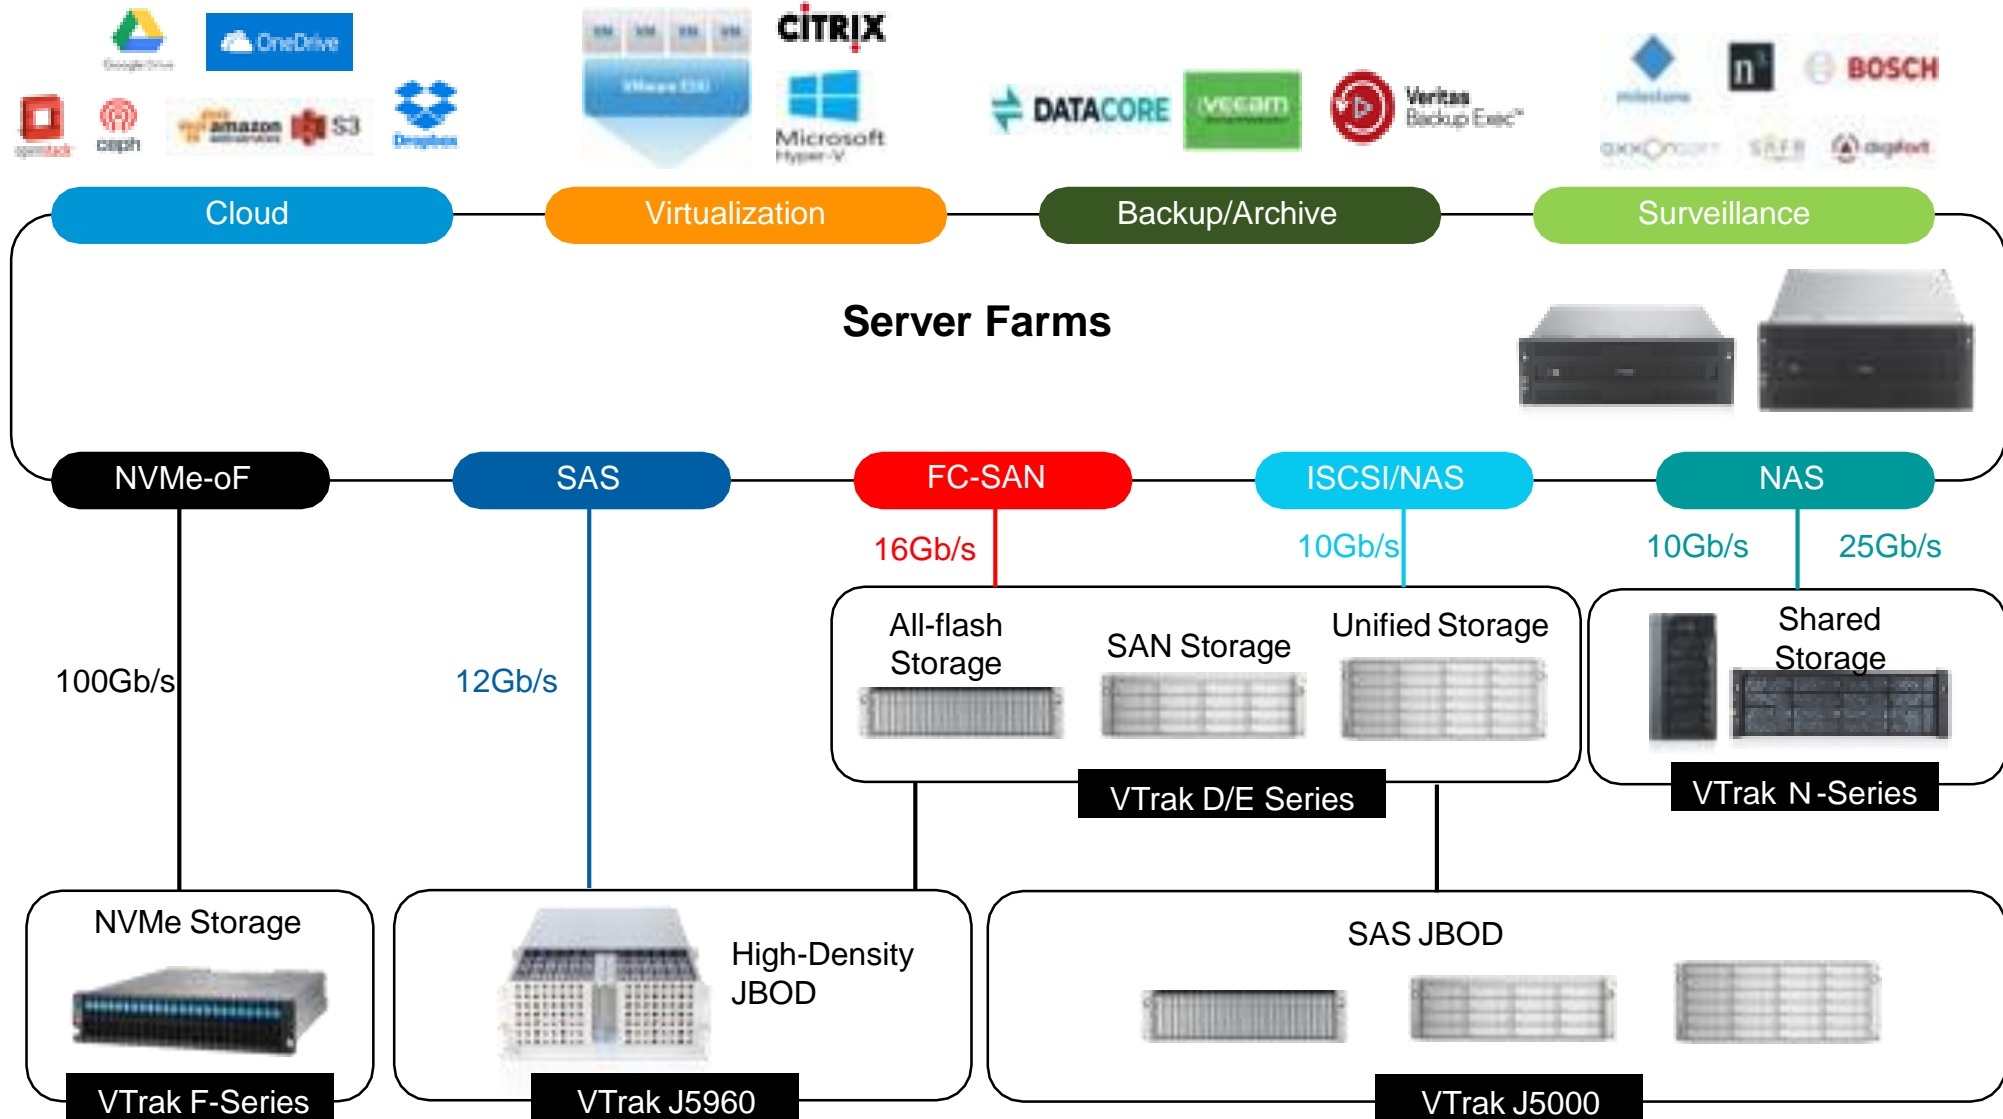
Google Drive OneDrive

openstack ceph amazon web services S3 Dropbox

VM VM VM VM

VMware ESXi

CITRIX

Microsoft Hyper-V

DATACORE veeam Veritas Backup Exec™

milestone n BOSCH

axxonsoft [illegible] digifort

Cloud

Virtualization

Backup/Archive

Surveillance

Server Farms

NVMe-oF

SAS

FC-SAN

ISCSI/NAS

NAS

16Gb/s

10Gb/s

10Gb/s

25Gb/s

100Gb/s

12Gb/s

All-flash Storage

SAN Storage

Unified Storage

VTrak D/E Series

Shared Storage

VTrak N-Series

NVMe Storage

VTrak F-Series

High-Density JBOD

VTrak J5960

SAS JBOD

VTrak J5000